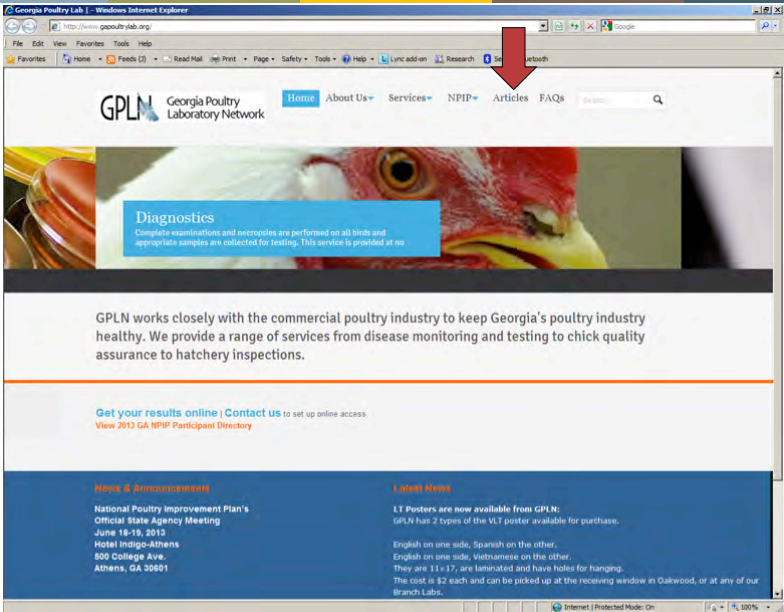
Georgia Poultry Lab | - Windows Internet Explorer

http://www.gapoultrylab.org/

Google

File Edit View Favorites Tools Help

Favorites | Home | Feeds (2) | Read Mail | Print | Page | Safety | Tools | Help | Lync add-on | Research | Se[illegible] uetooth

GPLN Georgia Poultry Laboratory Network

Home About Us Services NPIP Articles FAQs Search

Diagnostics
Complete examinations and necropsies are performed on all birds and appropriate samples are collected for testing. This service is provided at no

GPLN works closely with the commercial poultry industry to keep Georgia's poultry industry healthy. We provide a range of services from disease monitoring and testing to chick quality assurance to hatchery inspections.

Get your results online | Contact us to set up online access
View 2013 GA NPIP Participant Directory

News & Announcements

National Poultry Improvement Plan's Official State Agency Meeting
June 18-19, 2013
Hotel Indigo-Athens
500 College Ave.
Athens, GA 30601

Latest News

LT Posters are now available from GPLN:
GPLN has 2 types of the VLT poster available for purchase.

English on one side, Spanish on the other.
English on one side, Vietnamese on the other.
They are 11 x 17, are laminated and have holes for hanging.
The cost is $2 each and can be picked up at the receiving window in Oakwood, or at any of our Branch Labs.

Internet | Protected Mode: On 100%